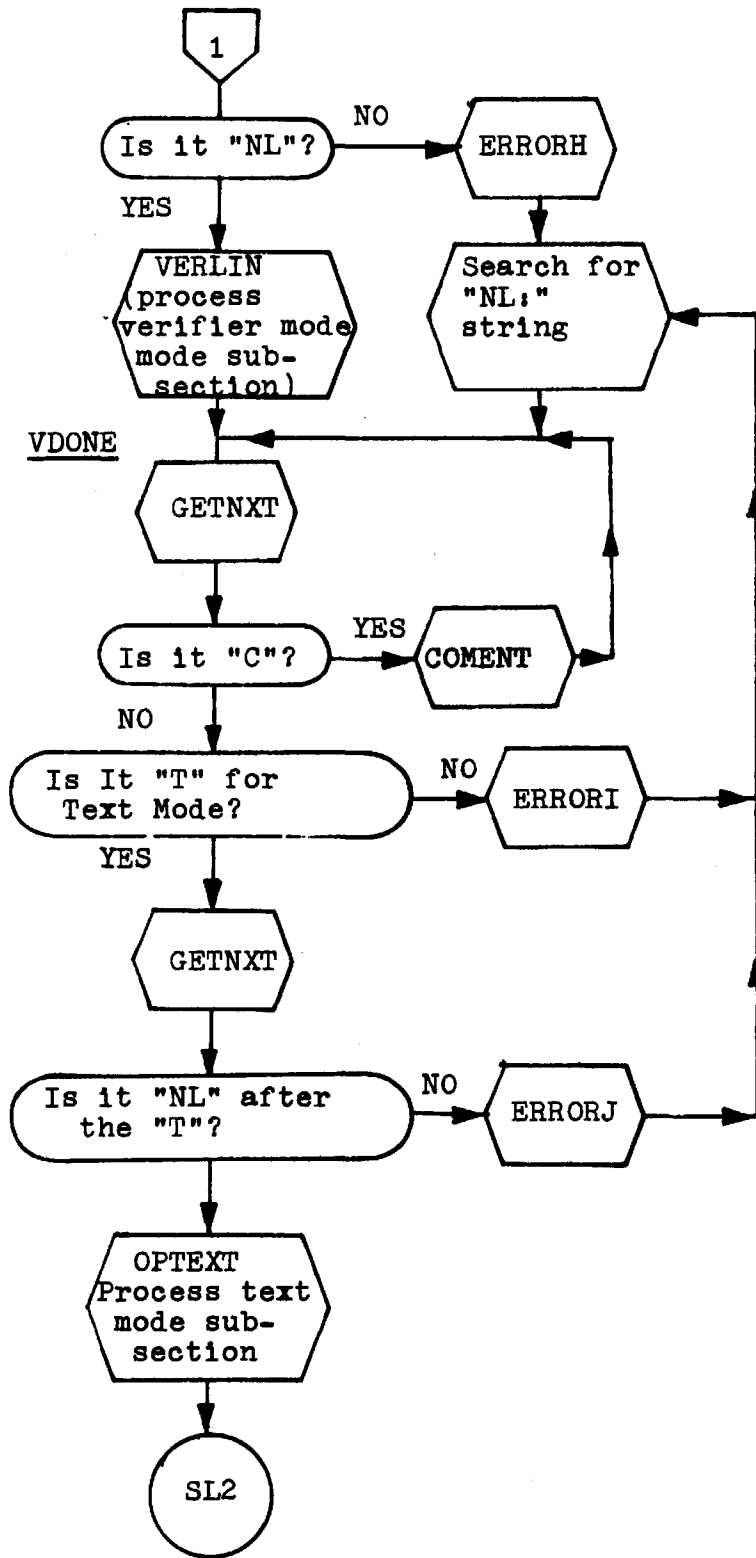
1

Is it "NL"?

NO

ERRORH

YES

VERLIN (process verifier mode mode subsection)

Search for "NL:" string

VDONE

GETNXT

YES

Is it "C"?

COMENT

NO

Is It "T" for Text Mode?

NO

ERRORI

YES

GETNXT

Is it "NL" after the "T"?

NO

ERRORJ

OPTEXT Process text mode subsection

SL2